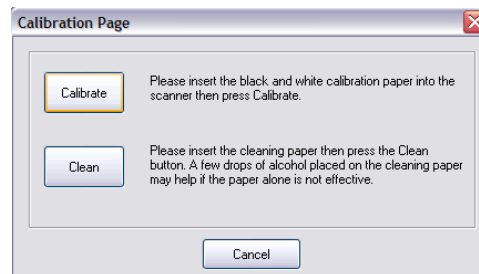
Calibration Page

Calibrate

Please insert the black and white calibration paper into the scanner then press Calibrate.

Clean

Please insert the cleaning paper then press the Clean button. A few drops of alcohol placed on the cleaning paper may help if the paper alone is not effective.

Cancel